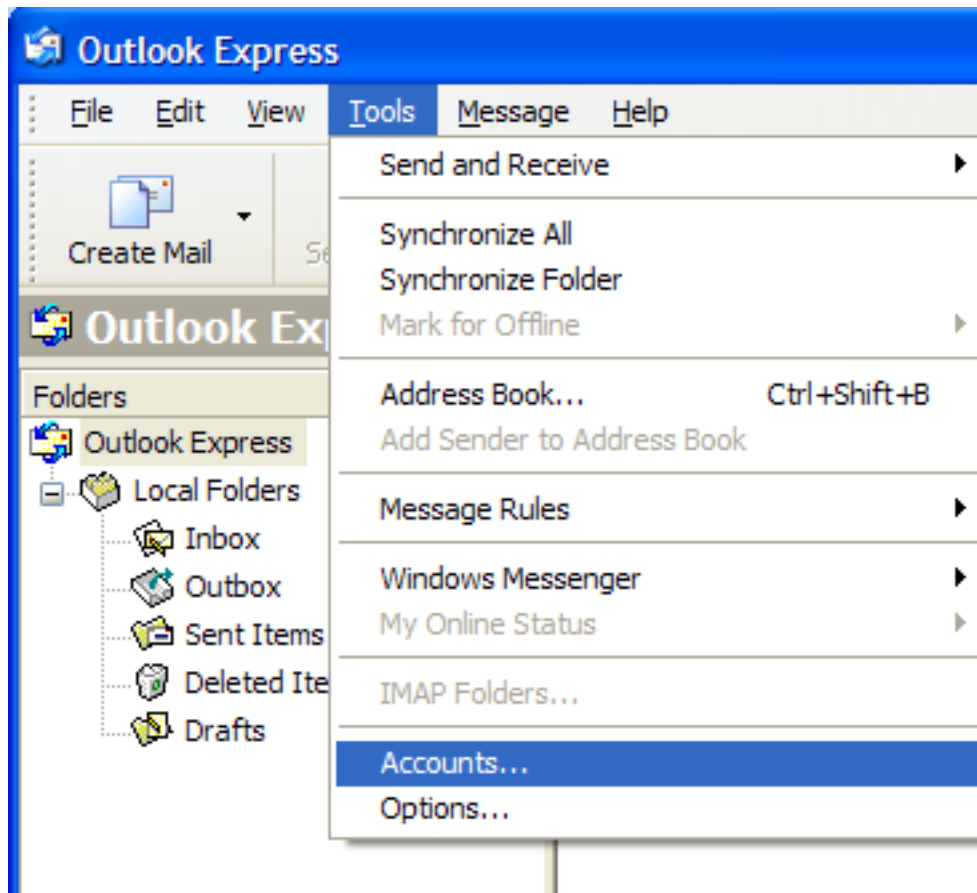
Outlook Express

File Edit View Tools Message Help

Create Mail

Se

Outlook Ex

Folders

Outlook Express

Local Folders

Inbox

Outbox

Sent Items

Deleted Ite

Drafts

Send and Receive

Synchronize All

Synchronize Folder

Mark for Offline

Address Book... Ctrl+Shift+B

Add Sender to Address Book

Message Rules

Windows Messenger

My Online Status

IMAP Folders...

Accounts...

Options...